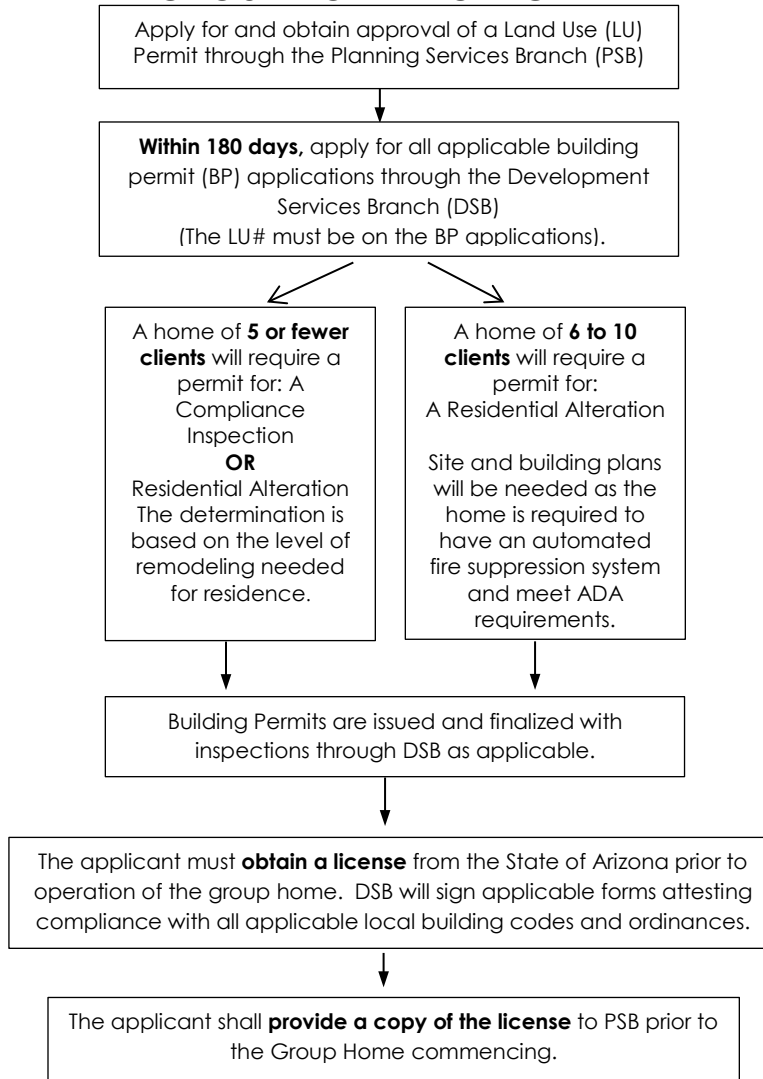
Apply for and obtain approval of a Land Use (LU) Permit through the Planning Services Branch (PSB)

**Within 180 days,** apply for all applicable building permit (BP) applications through the Development Services Branch (DSB) (The LU# must be on the BP applications).

A home of **5 or fewer clients** will require a permit for: A Compliance Inspection **OR** Residential Alteration The determination is based on the level of remodeling needed for residence.

A home of **6 to 10 clients** will require a permit for: A Residential Alteration

Site and building plans will be needed as the home is required to have an automated fire suppression system and meet ADA requirements.

Building Permits are issued and finalized with inspections through DSB as applicable.

The applicant must **obtain a license** from the State of Arizona prior to operation of the group home. DSB will sign applicable forms attesting compliance with all applicable local building codes and ordinances.

The applicant shall **provide a copy of the license** to PSB prior to the Group Home commencing.